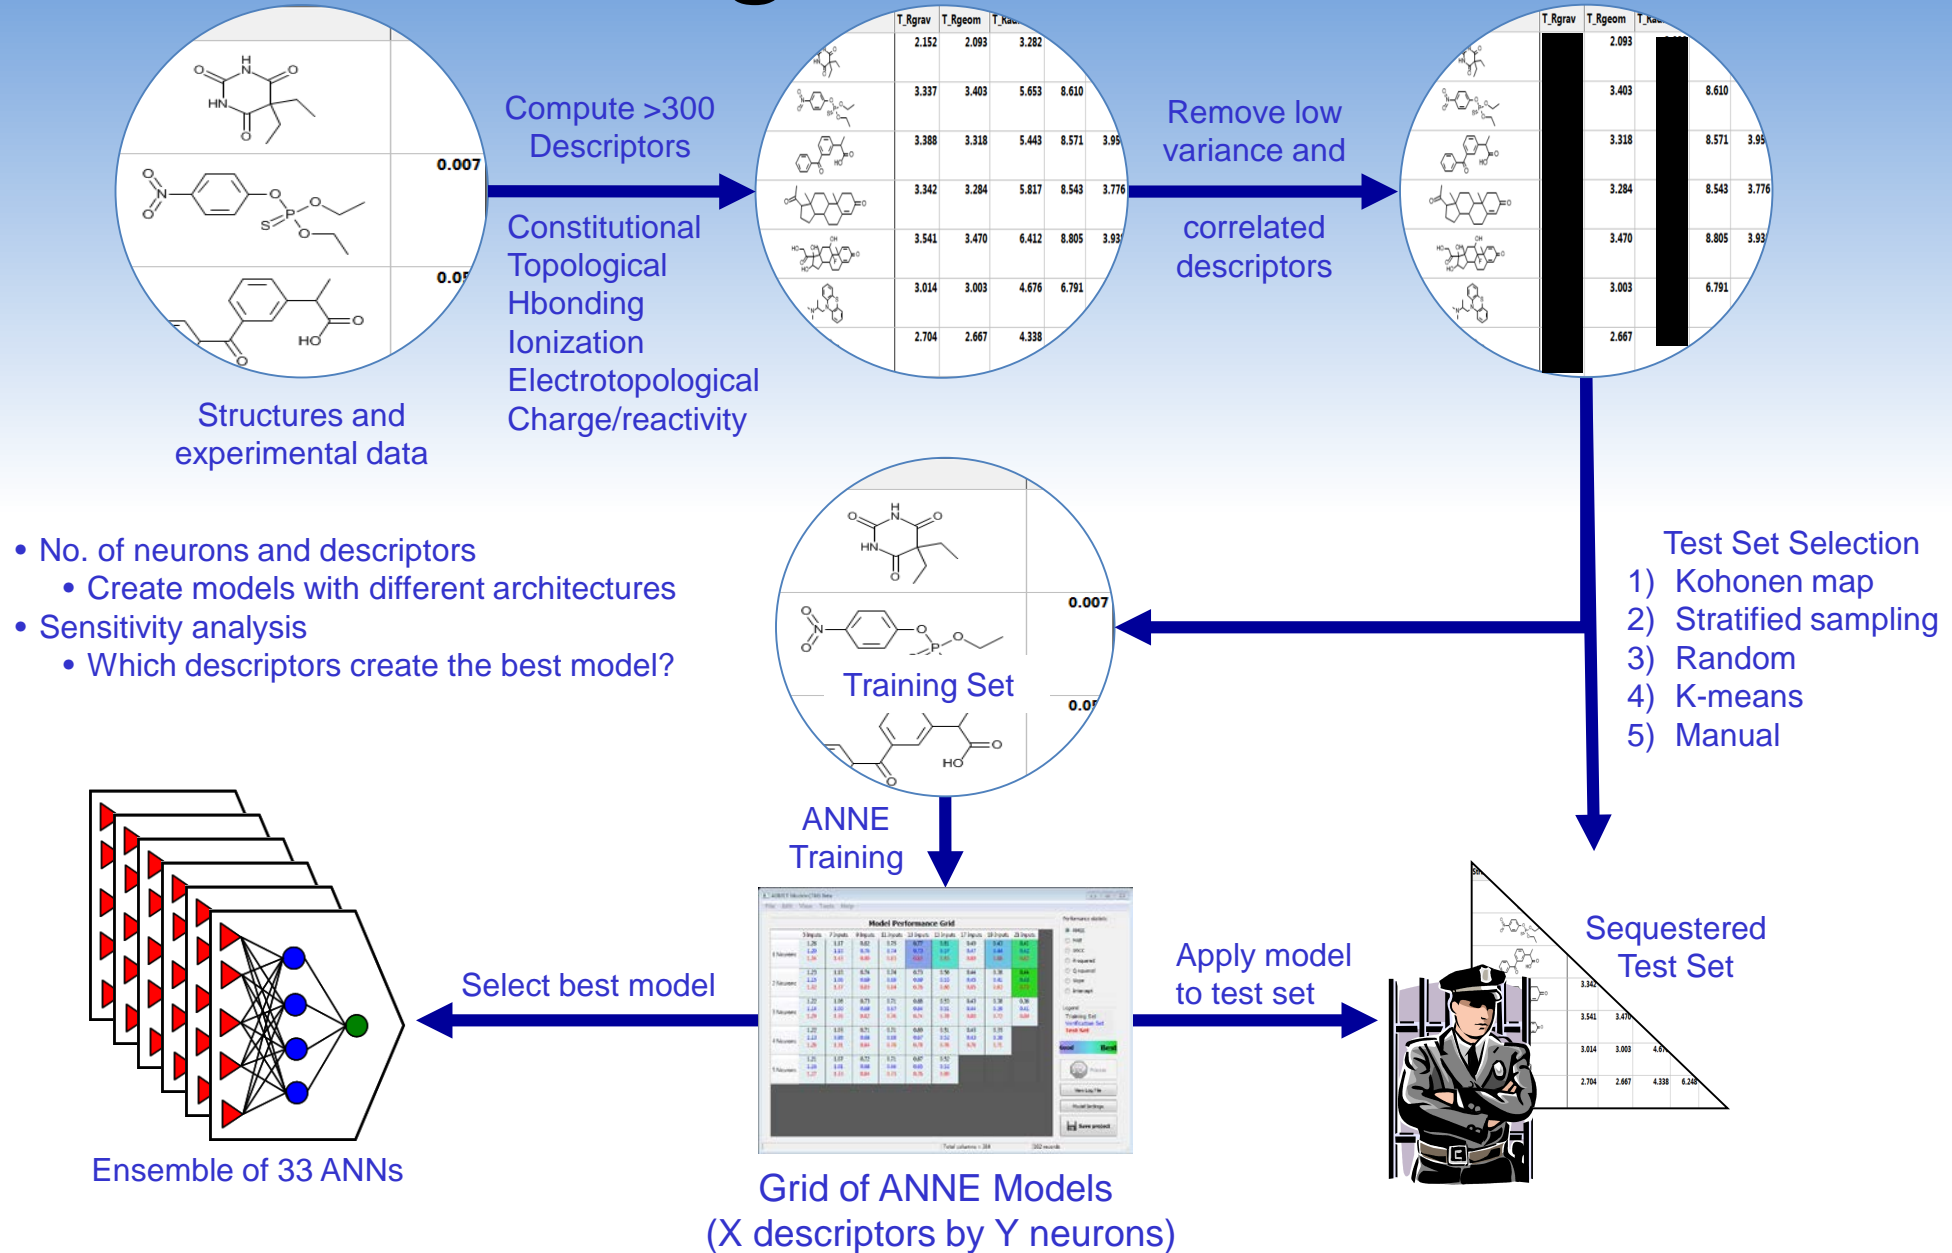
0.007
0.05
Structures and experimental data

Compute >300 Descriptors

Constitutional
Topological
Hbonding
Ionization
Electrotopological
Charge/reactivity

| T_Rgrav | T_Rgeom | T_Ka |  |  |
|---|---|---|---|---|
| 2.152 | 2.093 | 3.282 |  |  |
| 3.337 | 3.403 | 5.653 | 8.610 |  |
| 3.388 | 3.318 | 5.443 | 8.571 | 3.95 |
| 3.342 | 3.284 | 5.817 | 8.543 | 3.776 |
| 3.541 | 3.470 | 6.412 | 8.805 | 3.93 |
| 3.014 | 3.003 | 4.676 | 6.791 |  |
| 2.704 | 2.667 | 4.338 |  |  |

Remove low variance and correlated descriptors

| T_Rgrav | T_Rgeom | T_Ka |  |
|---|---|---|---|
| 2.093 |  |  |  |
| 3.403 | 8.610 |  |  |
| 3.318 | 8.571 | 3.95 |  |
| 3.284 | 8.543 | 3.776 |  |
| 3.470 | 8.805 | 3.93 |  |
| 3.003 | 6.791 |  |  |
| 2.667 |  |  |  |

• No. of neurons and descriptors
• Create models with different architectures
• Sensitivity analysis
• Which descriptors create the best model?

0.007
Training Set
0.05

Test Set Selection
1) Kohonen map
2) Stratified sampling
3) Random
4) K-means
5) Manual

ANNE Training

Select best model

Apply model to test set

Sequestered Test Set

3.342
3.541 3.470
3.014 3.003 4.6
2.704 2.667 4.338 6.24

Ensemble of 33 ANNs

Grid of ANNE Models
(X descriptors by Y neurons)